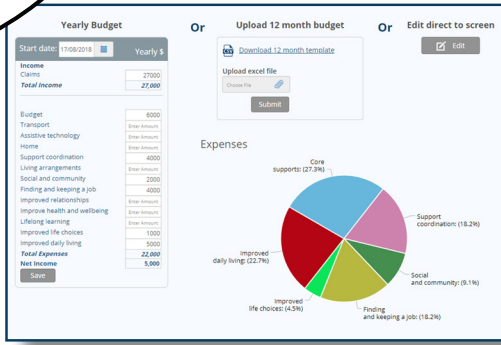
Yearly Budget

Or

Upload 12 month budget

Or

Edit direct to screen

Start date: 17/08/2018

Yearly $

| | |
|---|---|
| Income | |
| Claims | 27000 |
| Total Income | 27,000 |
| Budget | 6000 |
| Transport | Enter Amount |
| Assistive technology | Enter Amount |
| Home | Enter Amount |
| Support coordination | 4000 |
| Living arrangements | Enter Amount |
| Social and community | 2000 |
| Finding and keeping a job | 4000 |
| Improved relationships | Enter Amount |
| Improve health and wellbeing | Enter Amount |
| Lifelong learning | Enter Amount |
| Improved life choices | 1000 |
| Improved daily living | 5000 |
| Total Expenses | 22,000 |
| Net Income | 5,000 |

Save

Download 12 month template

Upload excel file

Choose File

Submit

Edit

Expenses

Core supports: (27.3%)

Support coordination: (18.2%)

Social and community: (9.1%)

Finding and keeping a job: (18.2%)

Improved life choices: (4.5%)

Improved daily living: (22.7%)